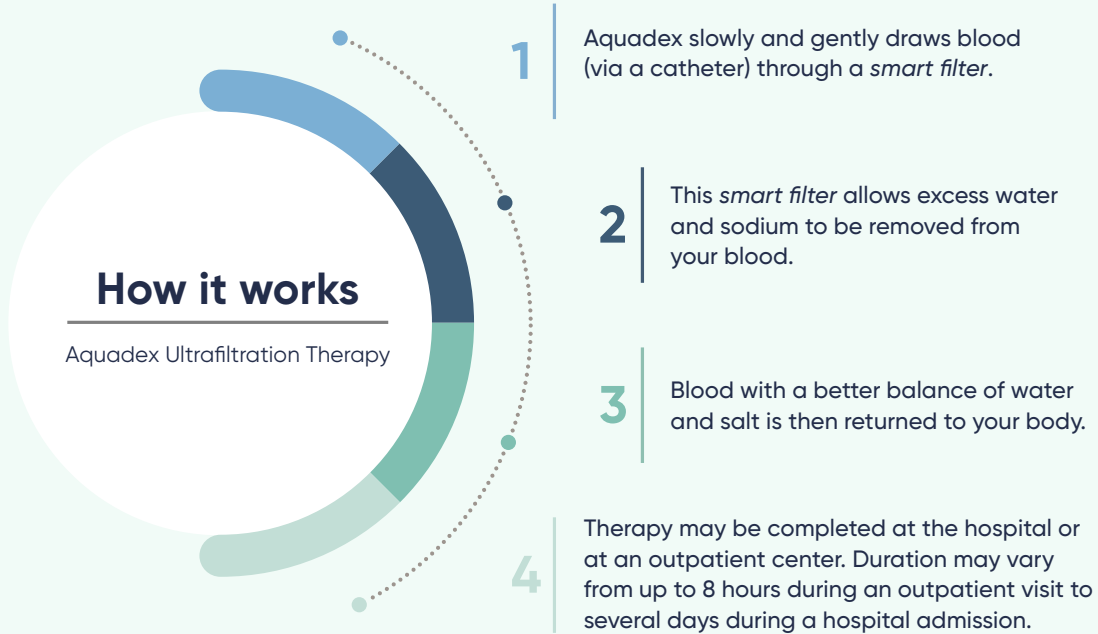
How it works

Aquadex Ultrafiltration Therapy

1 Aquadex slowly and gently draws blood (via a catheter) through a *smart filter*.

2 This *smart filter* allows excess water and sodium to be removed from your blood.

3 Blood with a better balance of water and salt is then returned to your body.

4 Therapy may be completed at the hospital or at an outpatient center. Duration may vary from up to 8 hours during an outpatient visit to several days during a hospital admission.